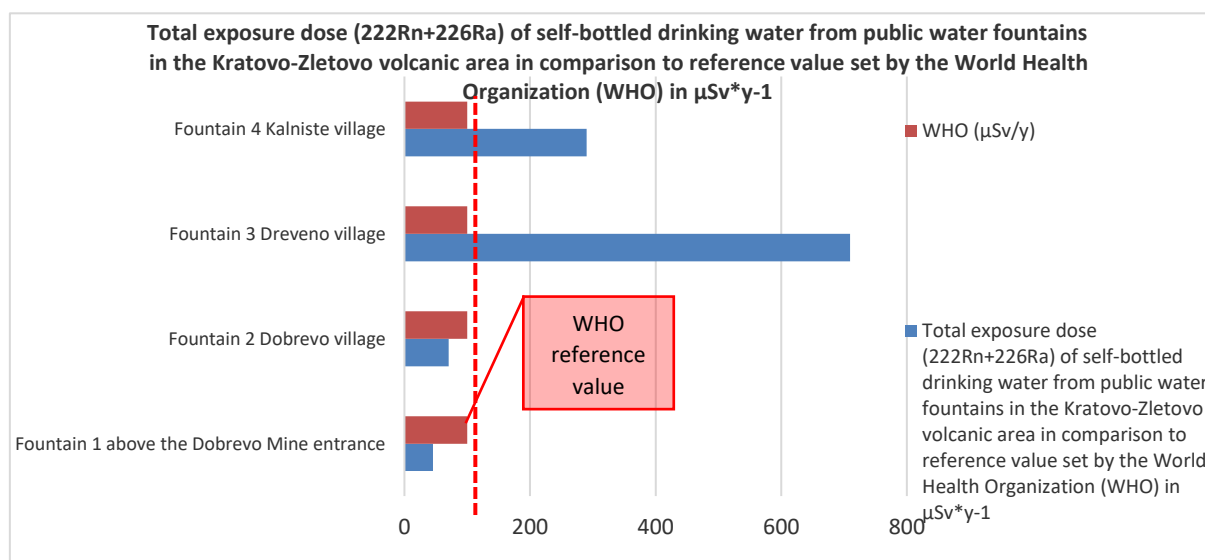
Total exposure dose (222Rn+226Ra) of self-bottled drinking water from public water fountains in the Kratovo-Zletovo volcanic area in comparison to reference value set by the World Health Organization (WHO) in µSv*y-1

Fountain 4 Kalniste village

Fountain 3 Dreveno village

Fountain 2 Dobrevo village

Fountain 1 above the Dobrevo Mine entrance

WHO reference value

0 200 400 600 800

WHO (µSv/y)

Total exposure dose (222Rn+226Ra) of self-bottled drinking water from public water fountains in the Kratovo-Zletovo volcanic area in comparison to reference value set by the World Health Organization (WHO) in µSv*y-1